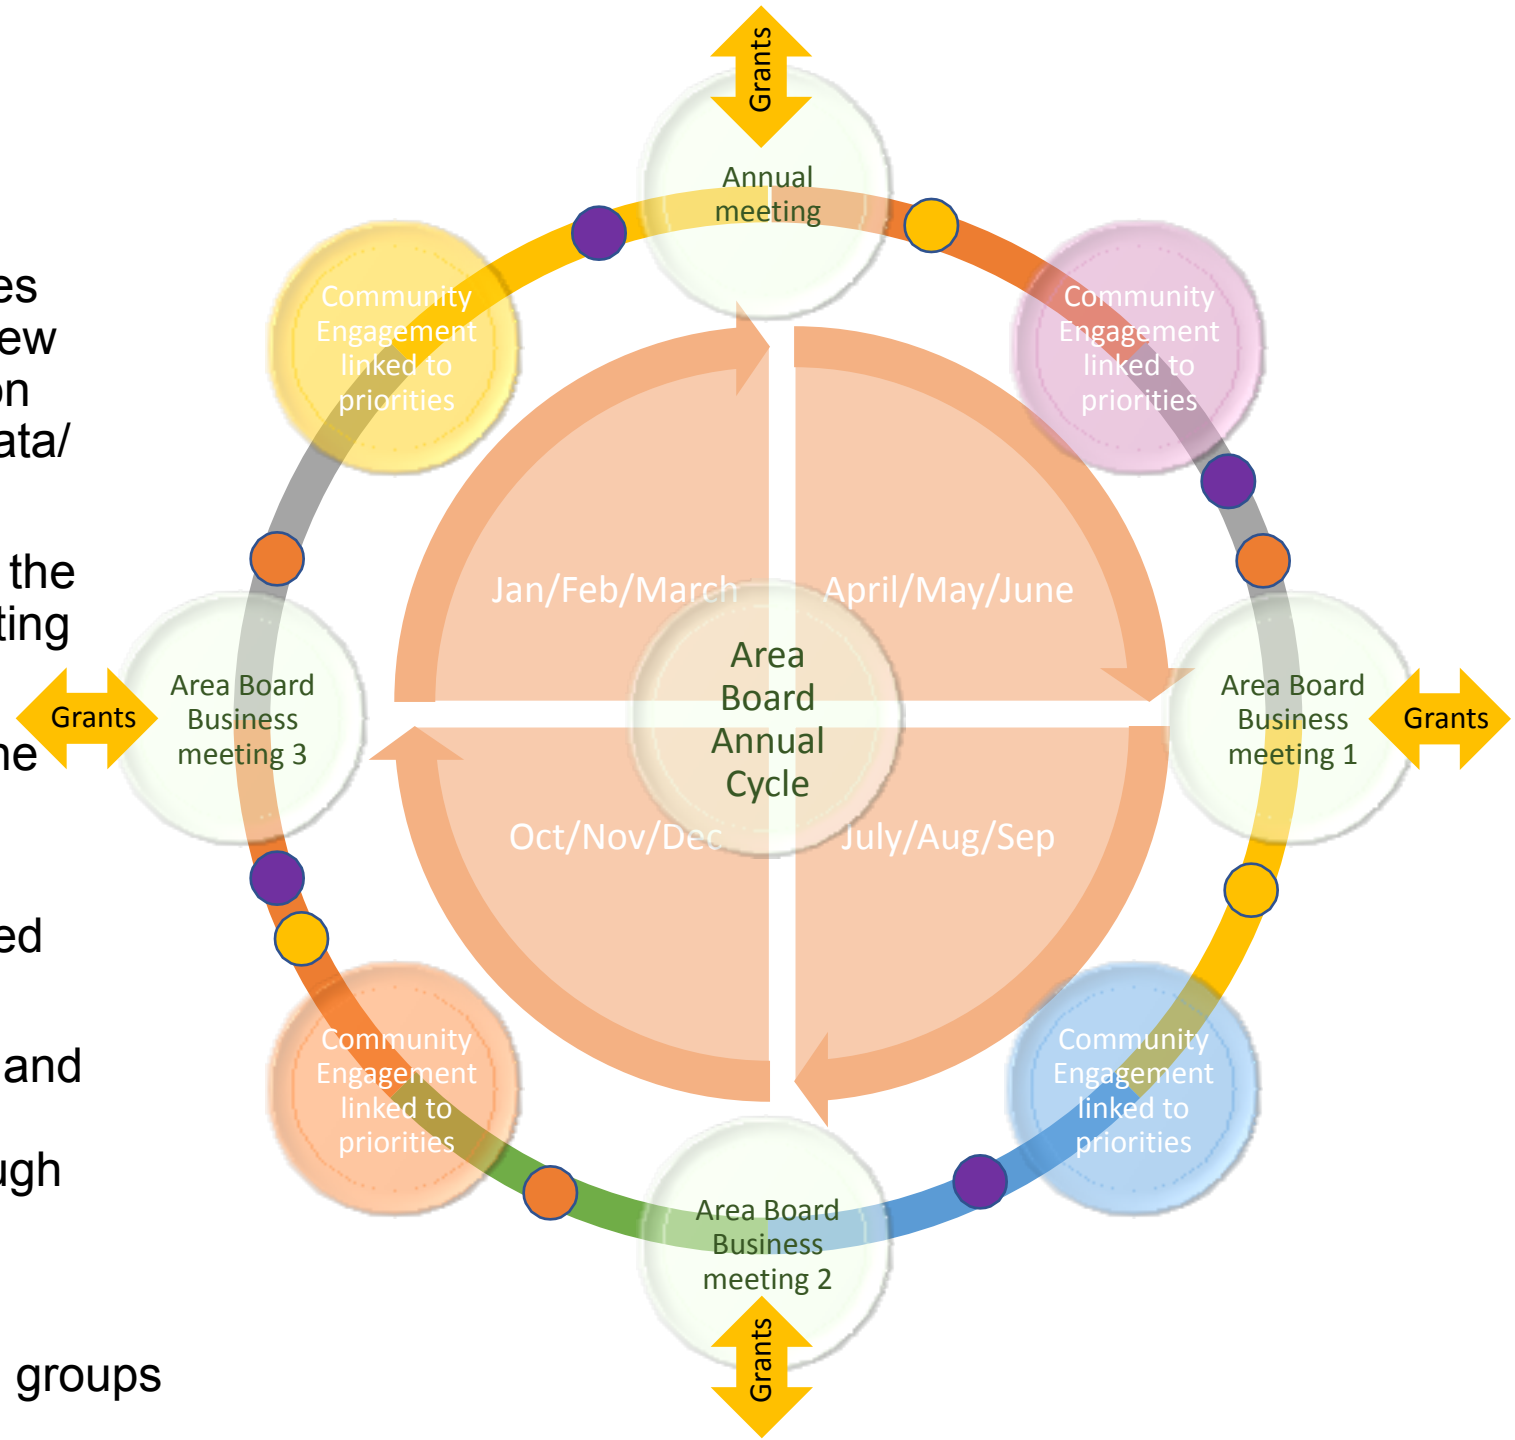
es
ew
on
ata/

the
ting

ne

ed

and

ugh

groups

Grants

Annual meeting

Community Engagement linked to priorities

Community Engagement linked to priorities

Jan/Feb/March

April/May/June

Area Board Annual Cycle

Grants

Area Board Business meeting 3

Area Board Business meeting 1

Grants

Oct/Nov/Dec

July/Aug/Sep

Community Engagement linked to priorities

Community Engagement linked to priorities

Area Board Business meeting 2

Grants